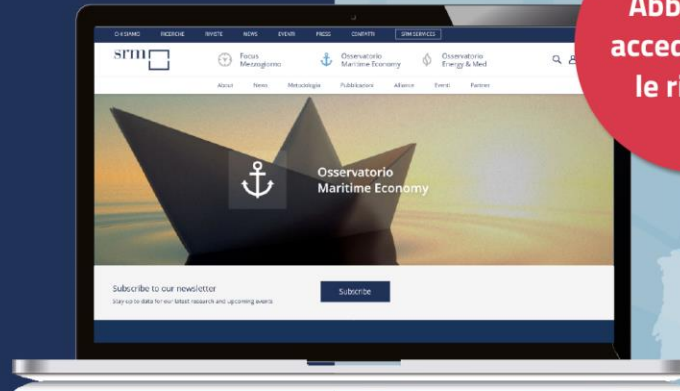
CHI SIAMO RICERCHE RIVISTE NEWS EVENTI PRESS CONVEGNI SRM SERVICES

srm

Focus Mezzogiorno

Osservatorio Maritime Economy

Osservatorio Energy & Med

About News Metodologia Pubblicazioni Alliance Eventi Partner

Osservatorio Maritime Economy

Subscribe to our newsletter

Stay up to date for our latest research and upcoming events

Subscribe

Abb
acced
le ri